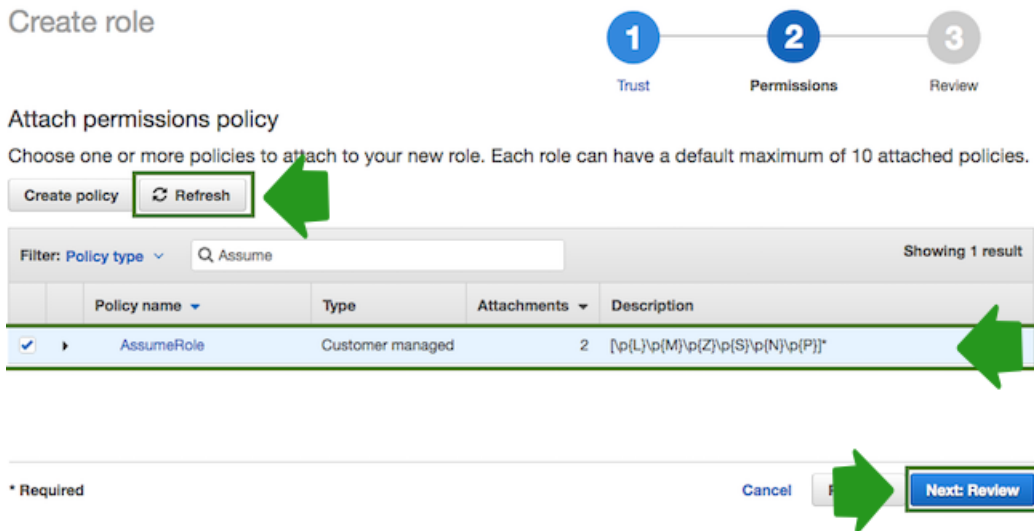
Create role

1 Trust
2 Permissions
3 Review

Attach permissions policy

Choose one or more policies to attach to your new role. Each role can have a default maximum of 10 attached policies.

Create policy | Refresh

Filter: Policy type | Assume | Showing 1 result

| | | Policy name | Type | Attachments | Description |
|---|---|---|---|---|---|
| ✓ | ▸ | AssumeRole | Customer managed | 2 | [\p{L}\p{M}\p{Z}\p{S}\p{N}\p{P}]* |

* Required

Cancel | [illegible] | Next: Review